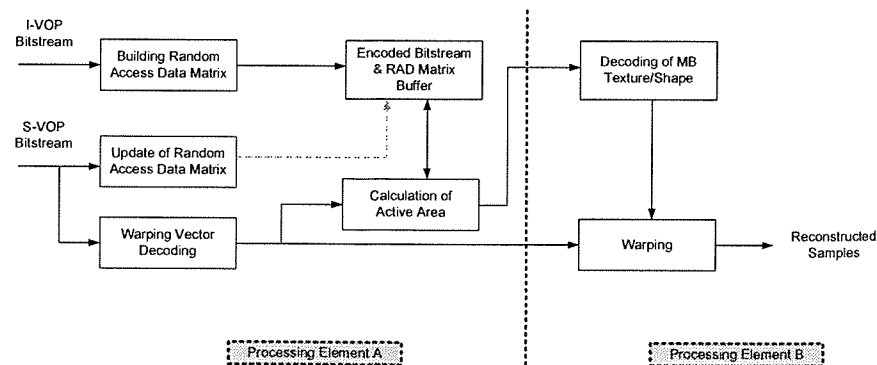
I-VOP Bitstream

Building Random Access Data Matrix

Encoded Bitstream & RAD Matrix Buffer

Decoding of MB Texture/Shape

S-VOP Bitstream

Update of Random Access Data Matrix

Calculation of Active Area

Warping Vector Decoding

Warping

Reconstructed Samples

Processing Element A

Processing Element B